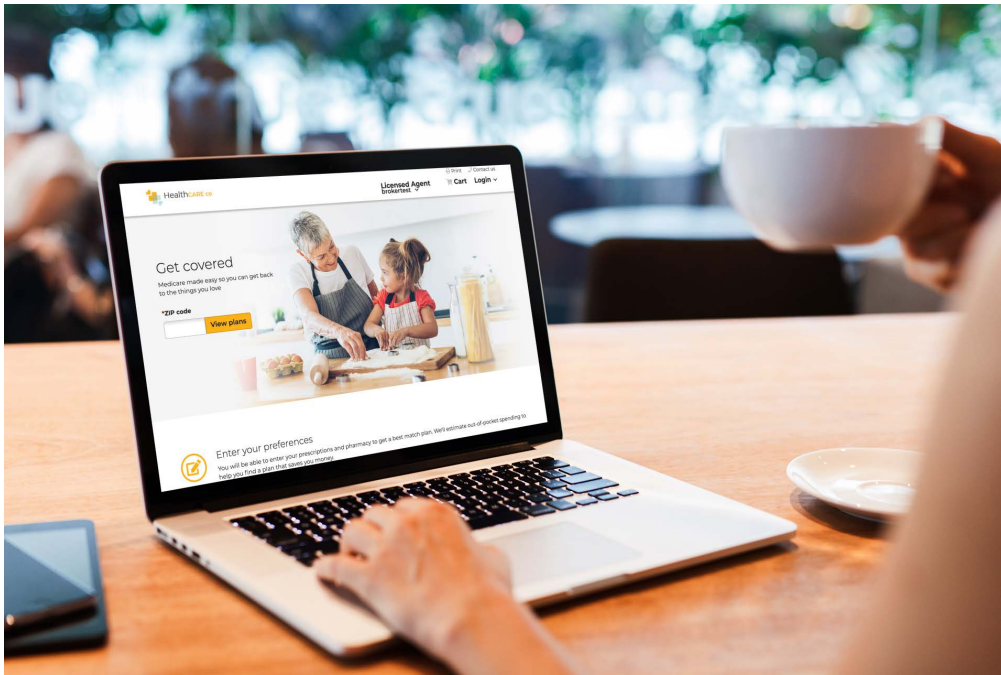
HealthCARE GO

Print Contact us

Licensed Agent brokertest

Cart Login

Get covered

Medicare made easy so you can get back to the things you love

*ZIP code

View plans

Enter your preferences

You will be able to enter your prescriptions and pharmacy to get a best match plan. We'll estimate out-of-pocket spending to help you find a plan that saves you money.